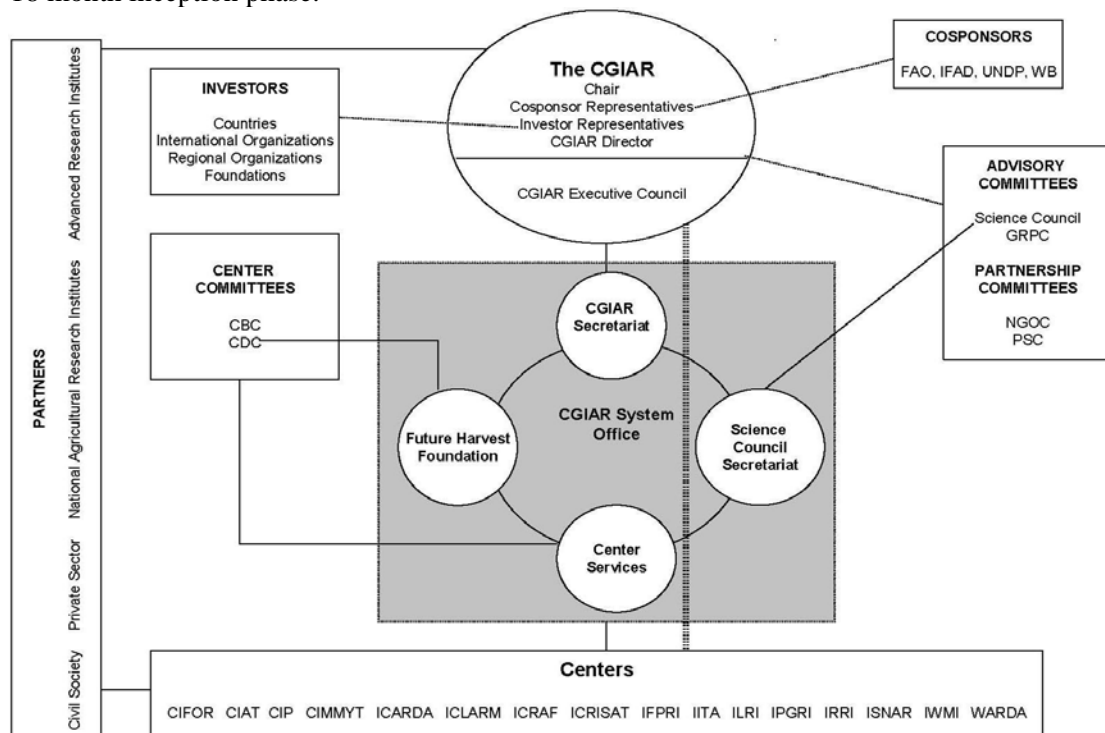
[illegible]

The CGIAR
Chair
Cosponsor Representatives
Investor Representatives
CGIAR Director

CGIAR Executive Council

COSPONSORS
FAO, IFAD, UNDP, WB

INVESTORS
Countries
International Organizations
Regional Organizations
Foundations

ADVISORY COMMITTEES
Science Council
GRPC

PARTNERSHIP COMMITTEES
NGOC
PSC

CENTER COMMITTEES
CBC
CDC

PARTNERS
Advanced Research Institutes
National Agricultural Research Institutes
Private Sector
Civil Society

CGIAR Secretariat

CGIAR System Office

Future Harvest Foundation

Science Council Secretariat

Center Services

Centers
CIFOR CIAT CIP CIMMYT ICARDA ICLARM ICRAF ICRISAT IFPRI IITA ILRI IPGRI IRRI ISNAR IWMI WARDA